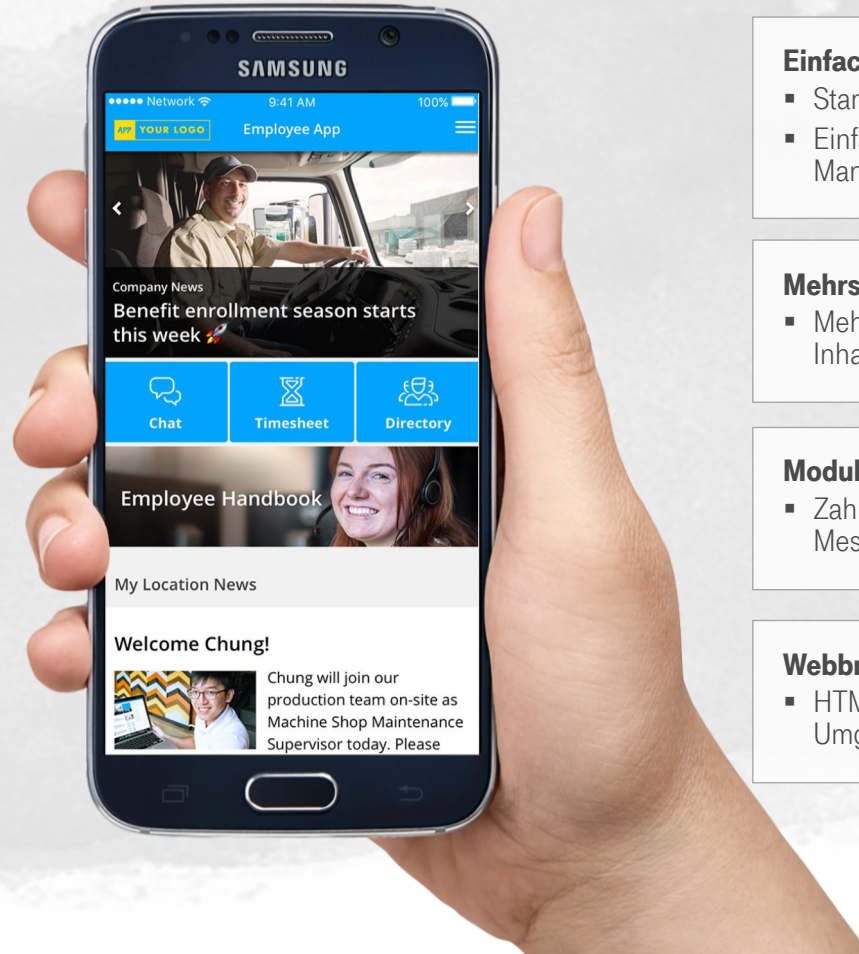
SAMSUNG

•••• Network 9:41 AM 100%

APP YOUR LOGO Employee App

Company News

Benefit enrollment season starts this week 🚀

Chat

Timesheet

Directory

Employee Handbook

My Location News

Welcome Chung!

Chung will join our production team on-site as Machine Shop Maintenance Supervisor today. Please

Einfac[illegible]

▪ Star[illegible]

▪ Einf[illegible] Mar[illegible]

Mehrs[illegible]

▪ Meh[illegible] Inha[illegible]

Modul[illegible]

▪ Zah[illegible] Mes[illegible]

Webbr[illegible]

▪ HTM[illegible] Umg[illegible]